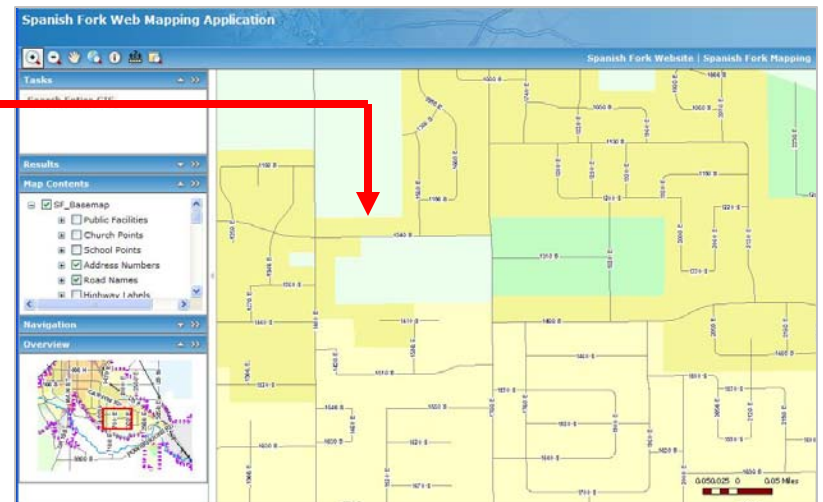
Spanish Fork Web Mapping Application

Spanish Fork Website | Spanish Fork Mapping

Tasks

Search Entire GIS

Results

Map Contents

SF_Basemap

Public Facilities

Church Points

School Points

Address Numbers

Road Names

Highway Labels

Navigation

Overview

1190 S

1540 S

1310 S

1600 S

1610 S

1640 S

1710 S

1830 S

1900 S

0.05 0.025 0 0.05 Miles